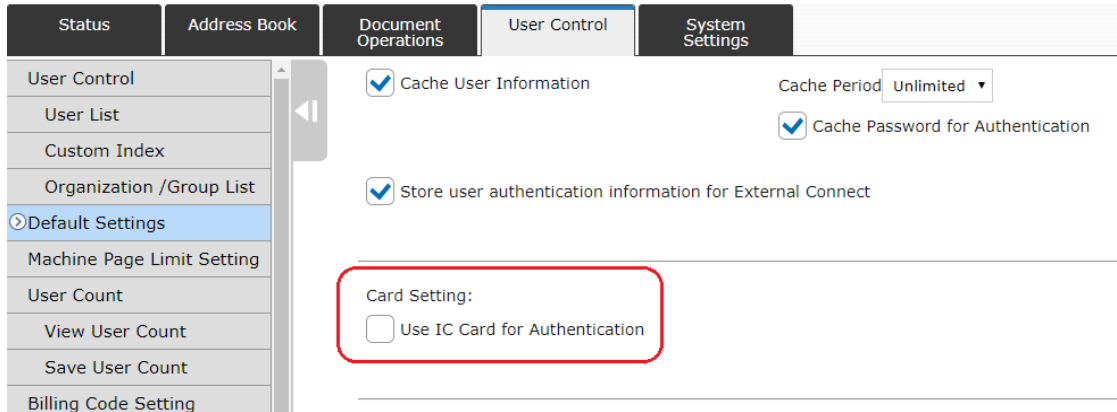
Status | Address Book | Document Operations | User Control | System Settings

User Control
User List
Custom Index
Organization /Group List
Default Settings
Machine Page Limit Setting
User Count
View User Count
Save User Count
Billing Code Setting

Cache User Information

Cache Period Unlimited

Cache Password for Authentication

Store user authentication information for External Connect

Card Setting:

Use IC Card for Authentication